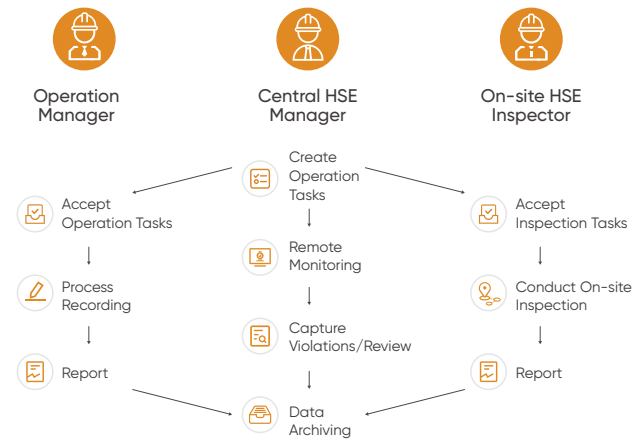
Operation Manager

Central HSE Manager

On-site HSE Inspector

Create Operation Tasks

Accept Operation Tasks

Accept Inspection Tasks

Remote Monitoring

Process Recording

Conduct On-site Inspection

Capture Violations/Review

Report

Report

Data Archiving